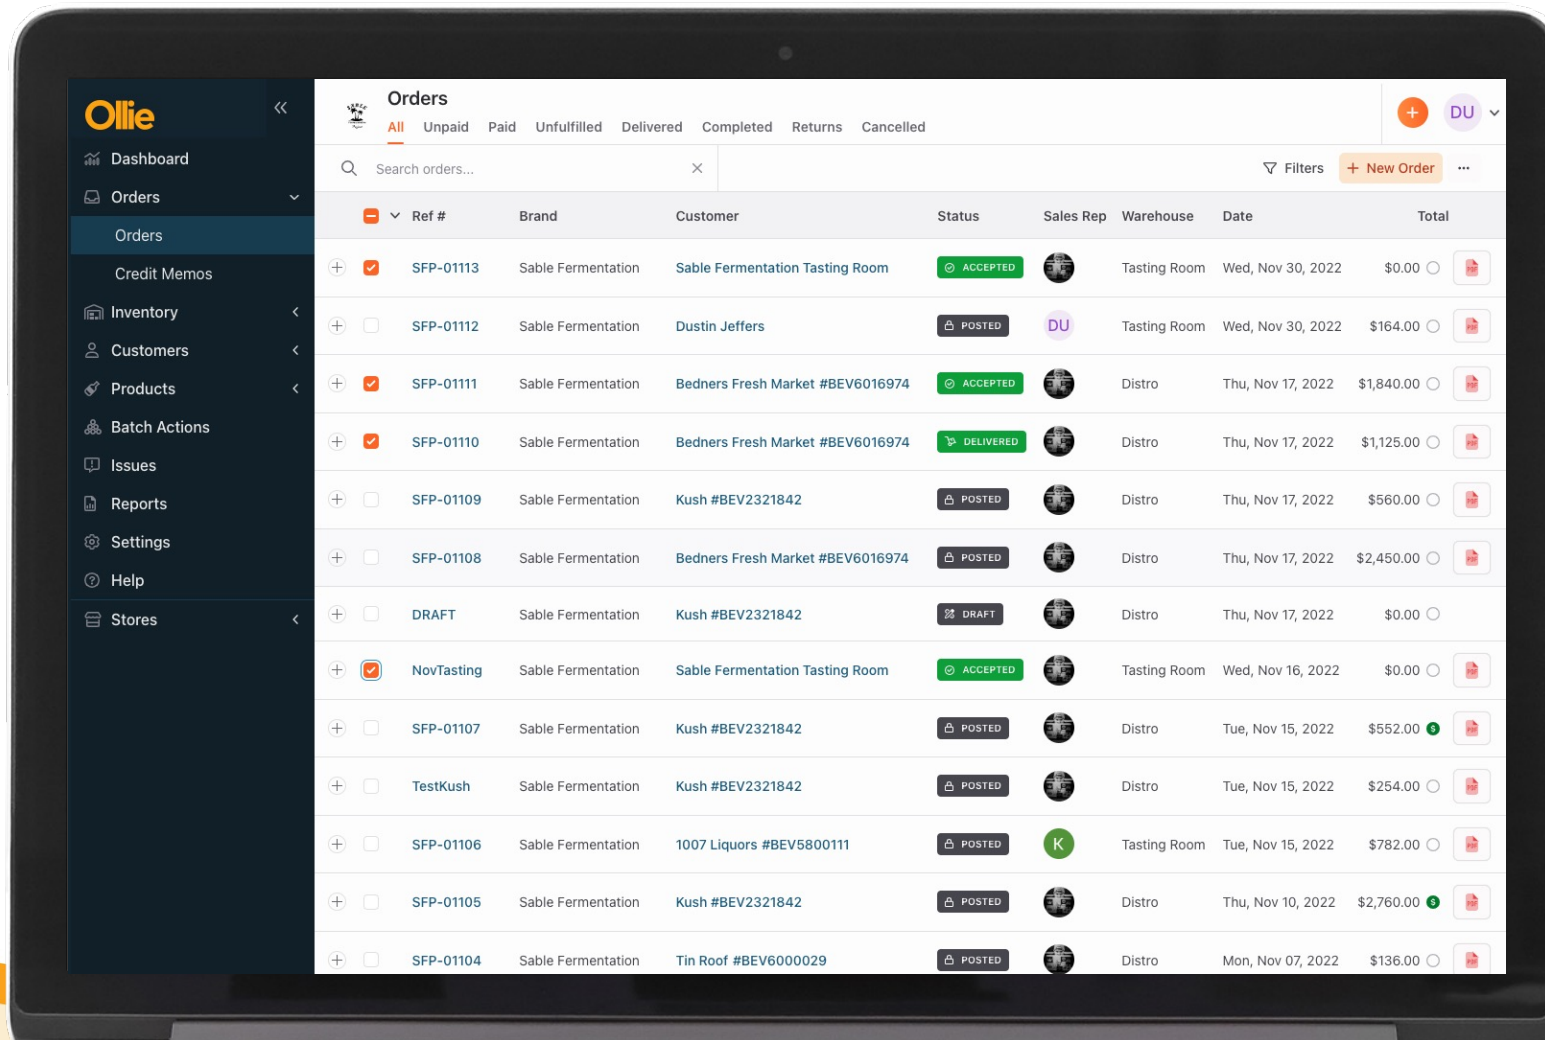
Ollie

Dashboard
Orders
Orders
Credit Memos
Inventory
Customers
Products
Batch Actions
Issues
Reports
Settings
Help
Stores

Orders
All Unpaid Paid Unfulfilled Delivered Completed Returns Cancelled

+ DU

Search orders...

Filters + New Order ···

| Ref # | Brand | Customer | Status | Sales Rep | Warehouse | Date | Total |
|---|---|---|---|---|---|---|---|
| SFP-01113 | Sable Fermentation | Sable Fermentation Tasting Room | ACCEPTED | | Tasting Room | Wed, Nov 30, 2022 | $0.00 |
| SFP-01112 | Sable Fermentation | Dustin Jeffers | POSTED | DU | Tasting Room | Wed, Nov 30, 2022 | $164.00 |
| SFP-01111 | Sable Fermentation | Bedners Fresh Market #BEV6016974 | ACCEPTED | | Distro | Thu, Nov 17, 2022 | $1,840.00 |
| SFP-01110 | Sable Fermentation | Bedners Fresh Market #BEV6016974 | DELIVERED | | Distro | Thu, Nov 17, 2022 | $1,125.00 |
| SFP-01109 | Sable Fermentation | Kush #BEV2321842 | POSTED | | Distro | Thu, Nov 17, 2022 | $560.00 |
| SFP-01108 | Sable Fermentation | Bedners Fresh Market #BEV6016974 | POSTED | | Distro | Thu, Nov 17, 2022 | $2,450.00 |
| DRAFT | Sable Fermentation | Kush #BEV2321842 | DRAFT | | Distro | Thu, Nov 17, 2022 | $0.00 |
| NovTasting | Sable Fermentation | Sable Fermentation Tasting Room | ACCEPTED | | Tasting Room | Wed, Nov 16, 2022 | $0.00 |
| SFP-01107 | Sable Fermentation | Kush #BEV2321842 | POSTED | | Distro | Tue, Nov 15, 2022 | $552.00 |
| TestKush | Sable Fermentation | Kush #BEV2321842 | POSTED | | Distro | Tue, Nov 15, 2022 | $254.00 |
| SFP-01106 | Sable Fermentation | 1007 Liquors #BEV5800111 | POSTED | K | Tasting Room | Tue, Nov 15, 2022 | $782.00 |
| SFP-01105 | Sable Fermentation | Kush #BEV2321842 | POSTED | | Distro | Thu, Nov 10, 2022 | $2,760.00 |
| SFP-01104 | Sable Fermentation | Tin Roof #BEV6000029 | POSTED | | Distro | Mon, Nov 07, 2022 | $136.00 |